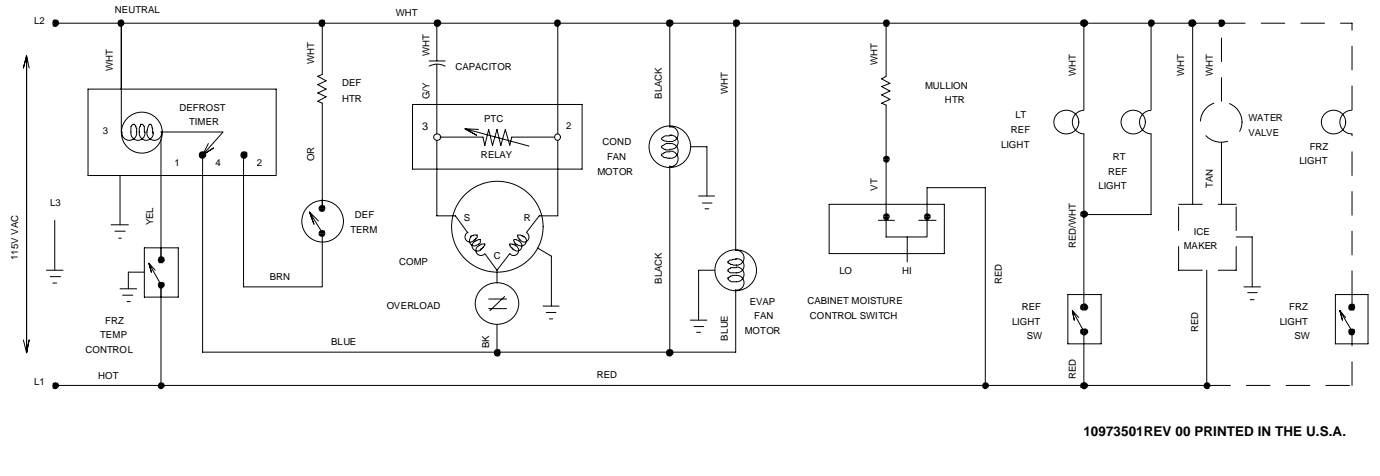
L2
NEUTRAL
WHT
WHT
WHT
WHT
CAPACITOR
DEF
HTR
DEFROST
TIMER
3
1
4
2
OR
DEF
TERM
G/Y
3
PTC
RELAY
2
S
R
C
COMP
OVERLOAD
BK
BLACK
COND
FAN
MOTOR
BLACK
WHT
EVAP
FAN
MOTOR
BLUE
WHT
MULLION
HTR
VT
LO
HI
CABINET MOISTURE
CONTROL SWITCH
RED
WHT
LT
REF
LIGHT
RT
REF
LIGHT
RED/WHT
REF
LIGHT
SW
RED
WHT
WHT
WATER
VALVE
TAN
ICE
MAKER
RED
FRZ
LIGHT
FRZ
LIGHT
SW
115V VAC
L3
YEL
FRZ
TEMP
CONTROL
BRN
BLUE
L1
HOT
RED
10973501REV 00 PRINTED IN THE U.S.A.